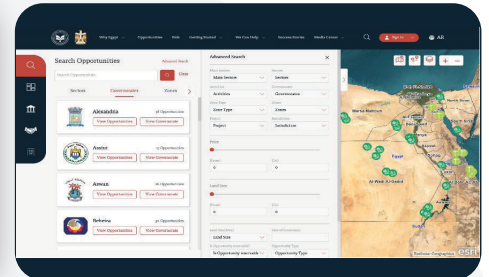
Why Egypt Opportunities Role Getting Started We Can Help Success Stories Media Center Sign In AR

Search Opportunities

Advanced Search

Clear

Sectors Governorates Zones

Alexandria 38 Opportunities

View Opportunities View Governorate

Aswan 13 Opportunities

View Opportunities View Governorate

Aswan 13 Opportunities

View Opportunities View Governorate

Beheira 38 Opportunities

View Opportunities View Governorate

Advanced Search

Main Sector
Main Sectors

Sector
Sectors

Activities
Activities

Governorate
Governorate

Zone Type
Zone Type

Zones
Zones

Project
Project

Jurisdiction
Jurisdiction

Price

From
0

To
0

Land Size

From
0

To
0

Land Size

Is Opportunity available
Is Opportunity available

Opportunity Type
Opportunity Type

Egypt

Al Wadi al Jadid

Esri